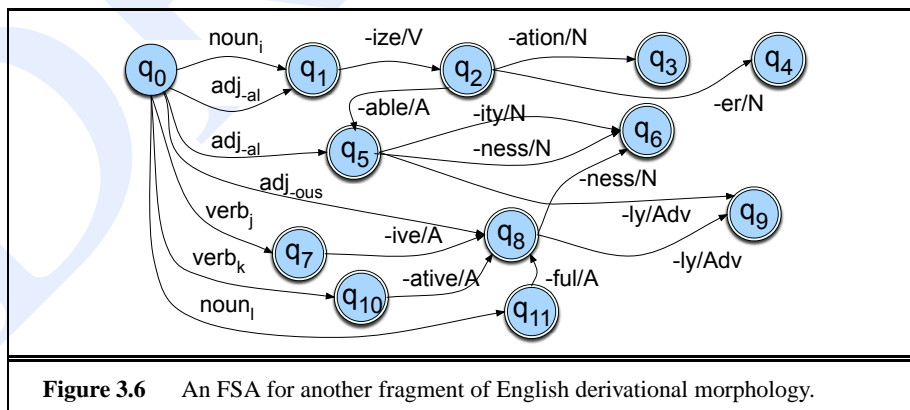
$q_0$ noun$_i$ $q_1$ -ize/V $q_2$ -ation/N $q_3$ $q_4$

adj$_{-al}$

-able/A -er/N

-ity/N

adj$_{-al}$ $q_5$ -ness/N $q_6$

adj$_{-ous}$ -ness/N

verb$_j$ -ly/Adv $q_9$

$q_7$ -ive/A $q_8$

verb$_k$ -ly/Adv

-ative/A -ful/A

$q_{10}$

noun$_l$ $q_{11}$

**Figure 3.6** An FSA for another fragment of English derivational morphology.